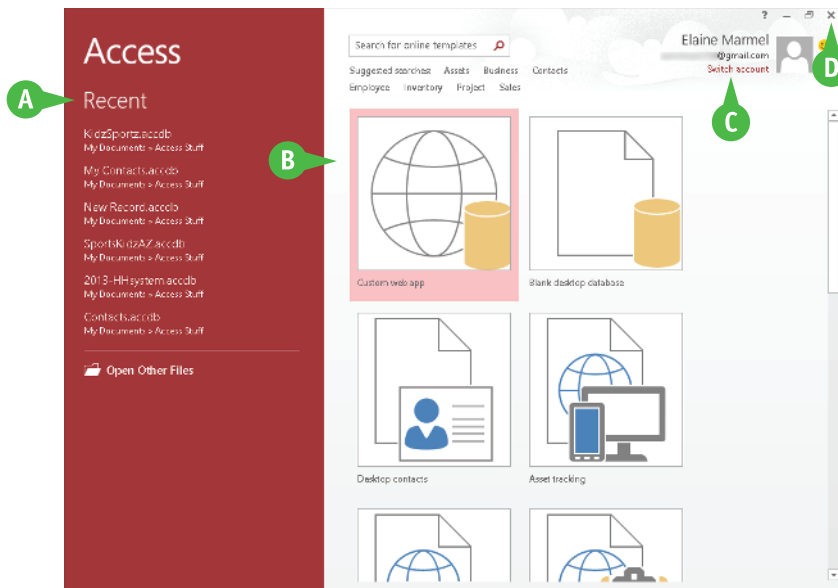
Access

A

Recent

KidzSportz.accdb
My Documents » Access Stuff

My Contacts.accdb
My Documents » Access Stuff

New Record.accdb
My Documents » Access Stuff

SportsKidzAZ.accdb
My Documents » Access Stuff

2013-HHsystem.accdb
My Documents » Access Stuff

Contacts.accdb
My Documents » Access Stuff

Open Other Files

Search for online templates

Suggested searches: Assets Business Contacts Employee Inventory Project Sales

? – ✕

Elaine Marmel
@gmail.com
Switch account

C

D

B

Custom web app

Blank desktop database

Desktop contacts

Asset tracking